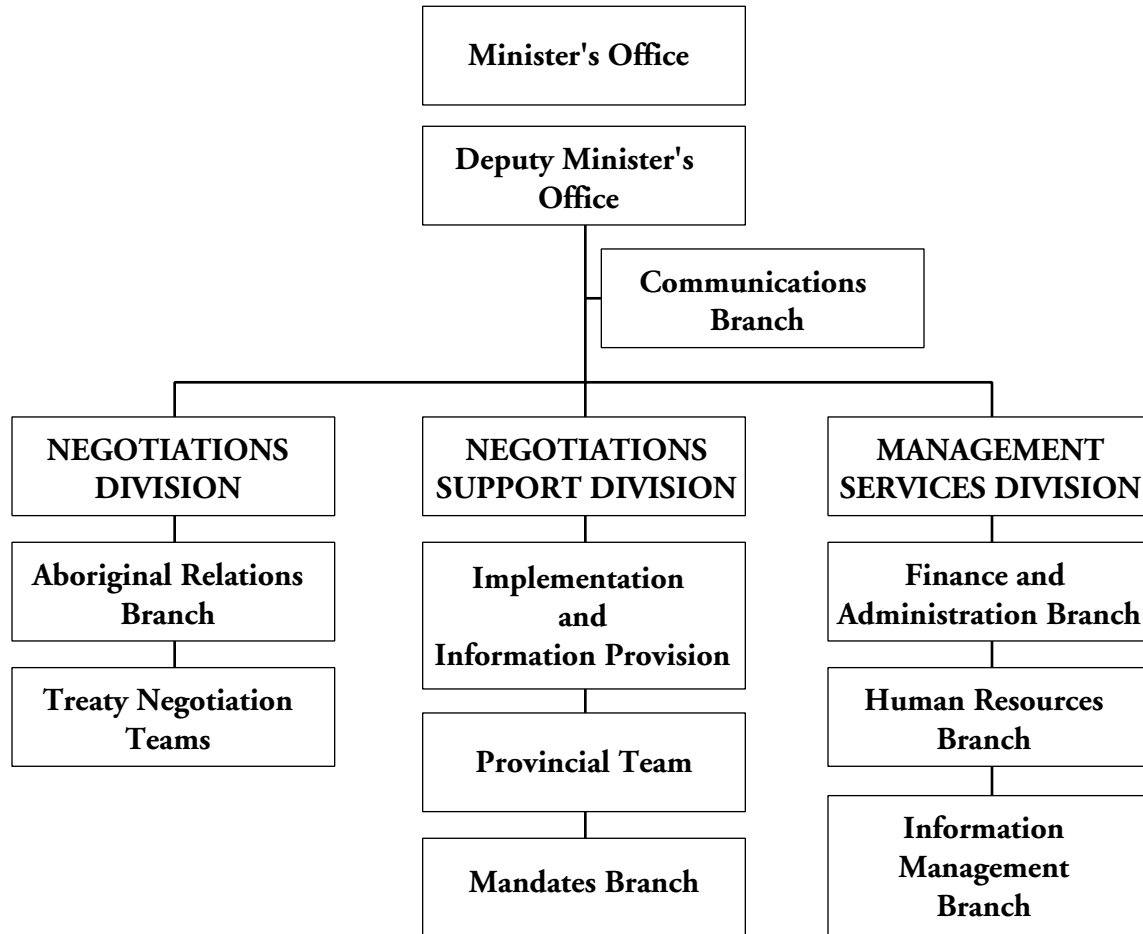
Minister's Office

Deputy Minister's Office

Communications Branch

NEGOTIATIONS DIVISION

Aboriginal Relations Branch

Treaty Negotiation Teams

NEGOTIATIONS SUPPORT DIVISION

Implementation and Information Provision

Provincial Team

Mandates Branch

MANAGEMENT SERVICES DIVISION

Finance and Administration Branch

Human Resources Branch

Information Management Branch